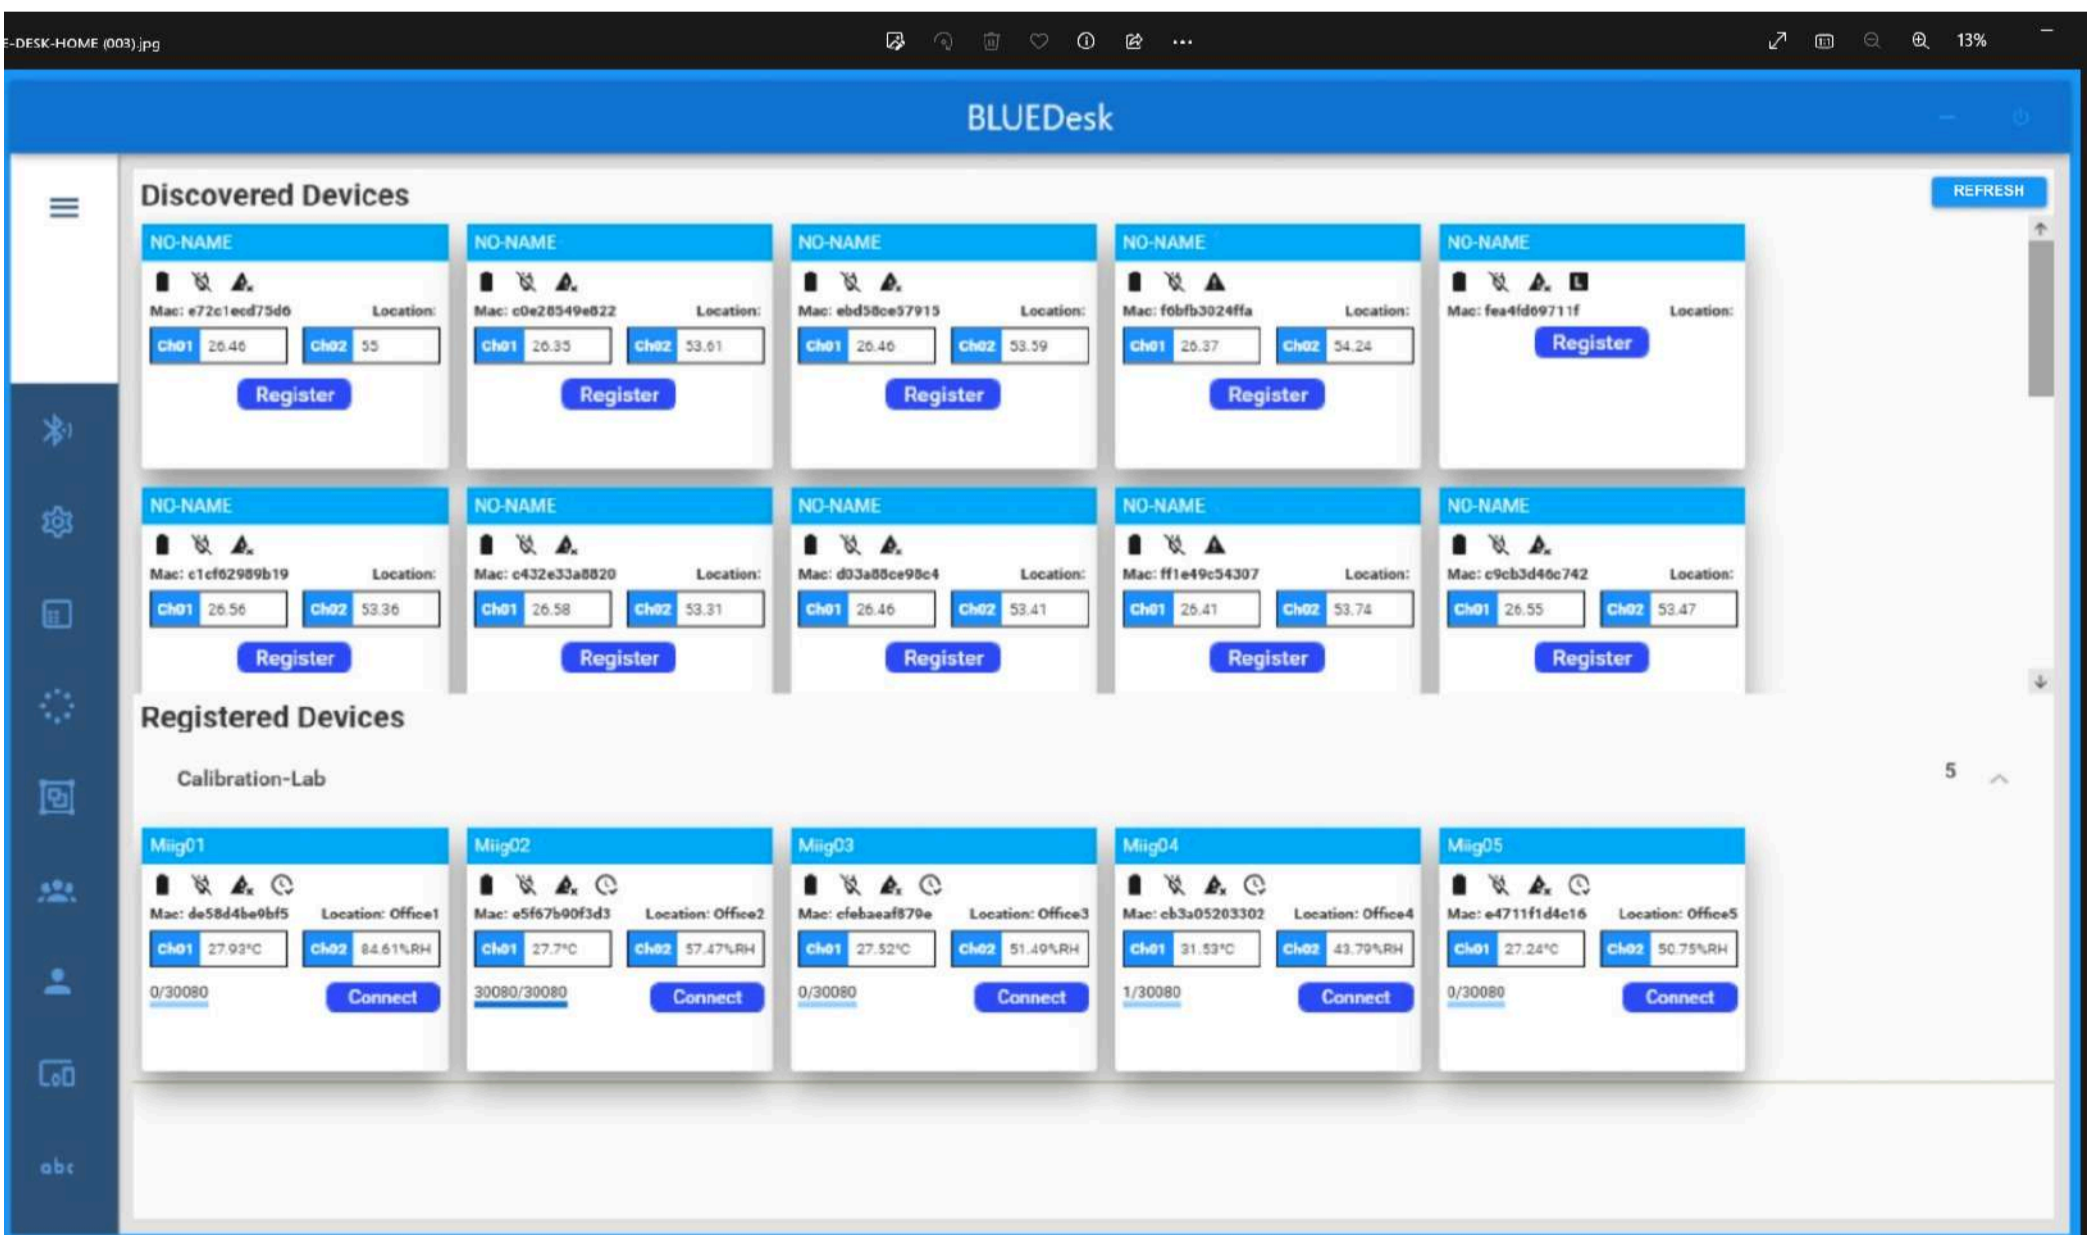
E-DESK-HOME (003).jpg

13%

BLUEDesk

Discovered Devices

REFRESH

NO-NAME
Mac: e72c1ecd75d6 Location:
Ch01 26.46 Ch02 55
Register

NO-NAME
Mac: c0e28549e822 Location:
Ch01 26.35 Ch02 53.61
Register

NO-NAME
Mac: ebd58ce57915 Location:
Ch01 26.46 Ch02 53.59
Register

NO-NAME
Mac: f6bfb3024ffa Location:
Ch01 26.37 Ch02 54.24
Register

NO-NAME
Mac: fea4fd09711f Location:
Register

NO-NAME
Mac: c1cf62989b19 Location:
Ch01 26.56 Ch02 53.36
Register

NO-NAME
Mac: c432e33a8820 Location:
Ch01 26.58 Ch02 53.31
Register

NO-NAME
Mac: d03a88ce98c4 Location:
Ch01 26.46 Ch02 53.41
Register

NO-NAME
Mac: ff1e49c54307 Location:
Ch01 26.41 Ch02 53.74
Register

NO-NAME
Mac: c9cb3d46c742 Location:
Ch01 26.55 Ch02 53.47
Register

Registered Devices

Calibration-Lab

5

Miig01
Mac: de58d4be0bf5 Location: Office1
Ch01 27.93°C Ch02 84.61%RH
0/30080
Connect

Miig02
Mac: e5f67b90f3d3 Location: Office2
Ch01 27.7°C Ch02 57.47%RH
30080/30080
Connect

Miig03
Mac: cfebaeaf879e Location: Office3
Ch01 27.52°C Ch02 51.49%RH
0/30080
Connect

Miig04
Mac: cb3a05203302 Location: Office4
Ch01 31.53°C Ch02 43.79%RH
1/30080
Connect

Miig05
Mac: e4711f1d4c16 Location: Office5
Ch01 27.24°C Ch02 50.75%RH
0/30080
Connect

abc